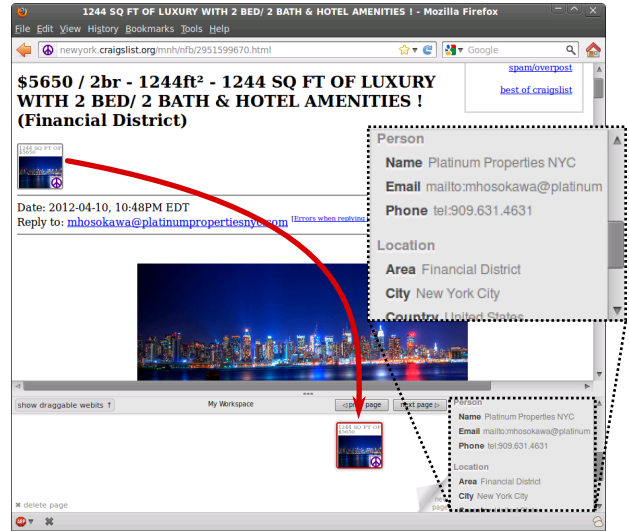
1244 SQ FT OF LUXURY WITH 2 BED/ 2 BATH & HOTEL AMENITIES ! - Mozilla Firefox

File Edit View History Bookmarks Tools Help

newyork.craigslist.org/mnh/nfb/2951599670.html

Google

$5650 / 2br - 1244ft² - 1244 SQ FT OF LUXURY WITH 2 BED/ 2 BATH & HOTEL AMENITIES ! (Financial District)

spam/overpost

best of craigslist

1244 SQ FT OF $5650

Date: 2012-04-10, 10:48PM EDT

Reply to: mhosokawa@platinumpropertiesnyc.com [Errors when replying

Person

Name Platinum Properties NYC

Email mailto:mhosokawa@platinum

Phone tel:909.631.4631

Location

Area Financial District

City New York City

Country United States

show draggable webits ↑

My Workspace

◁ prev page

next page ▷

1244 SQ FT OF $5650

Person

Name Platinum Properties NYC

Email mailto:mhosokawa@platinum

Phone tel:909.631.4631

Location

Area Financial District

City New York City

✖ delete page

page